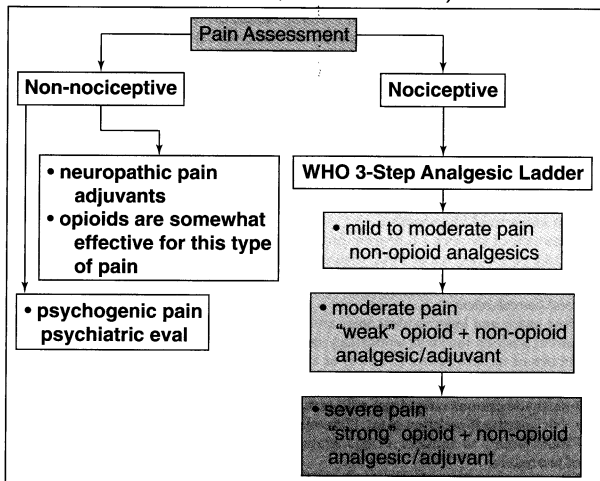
Pain Assessment

Non-nociceptive

• neuropathic pain adjuvants
• opioids are somewhat effective for this type of pain

• psychogenic pain psychiatric eval

Nociceptive

WHO 3-Step Analgesic Ladder

• mild to moderate pain non-opioid analgesics

• moderate pain "weak" opioid + non-opioid analgesic/adjuvant

• severe pain "strong" opioid + non-opioid analgesic/adjuvant